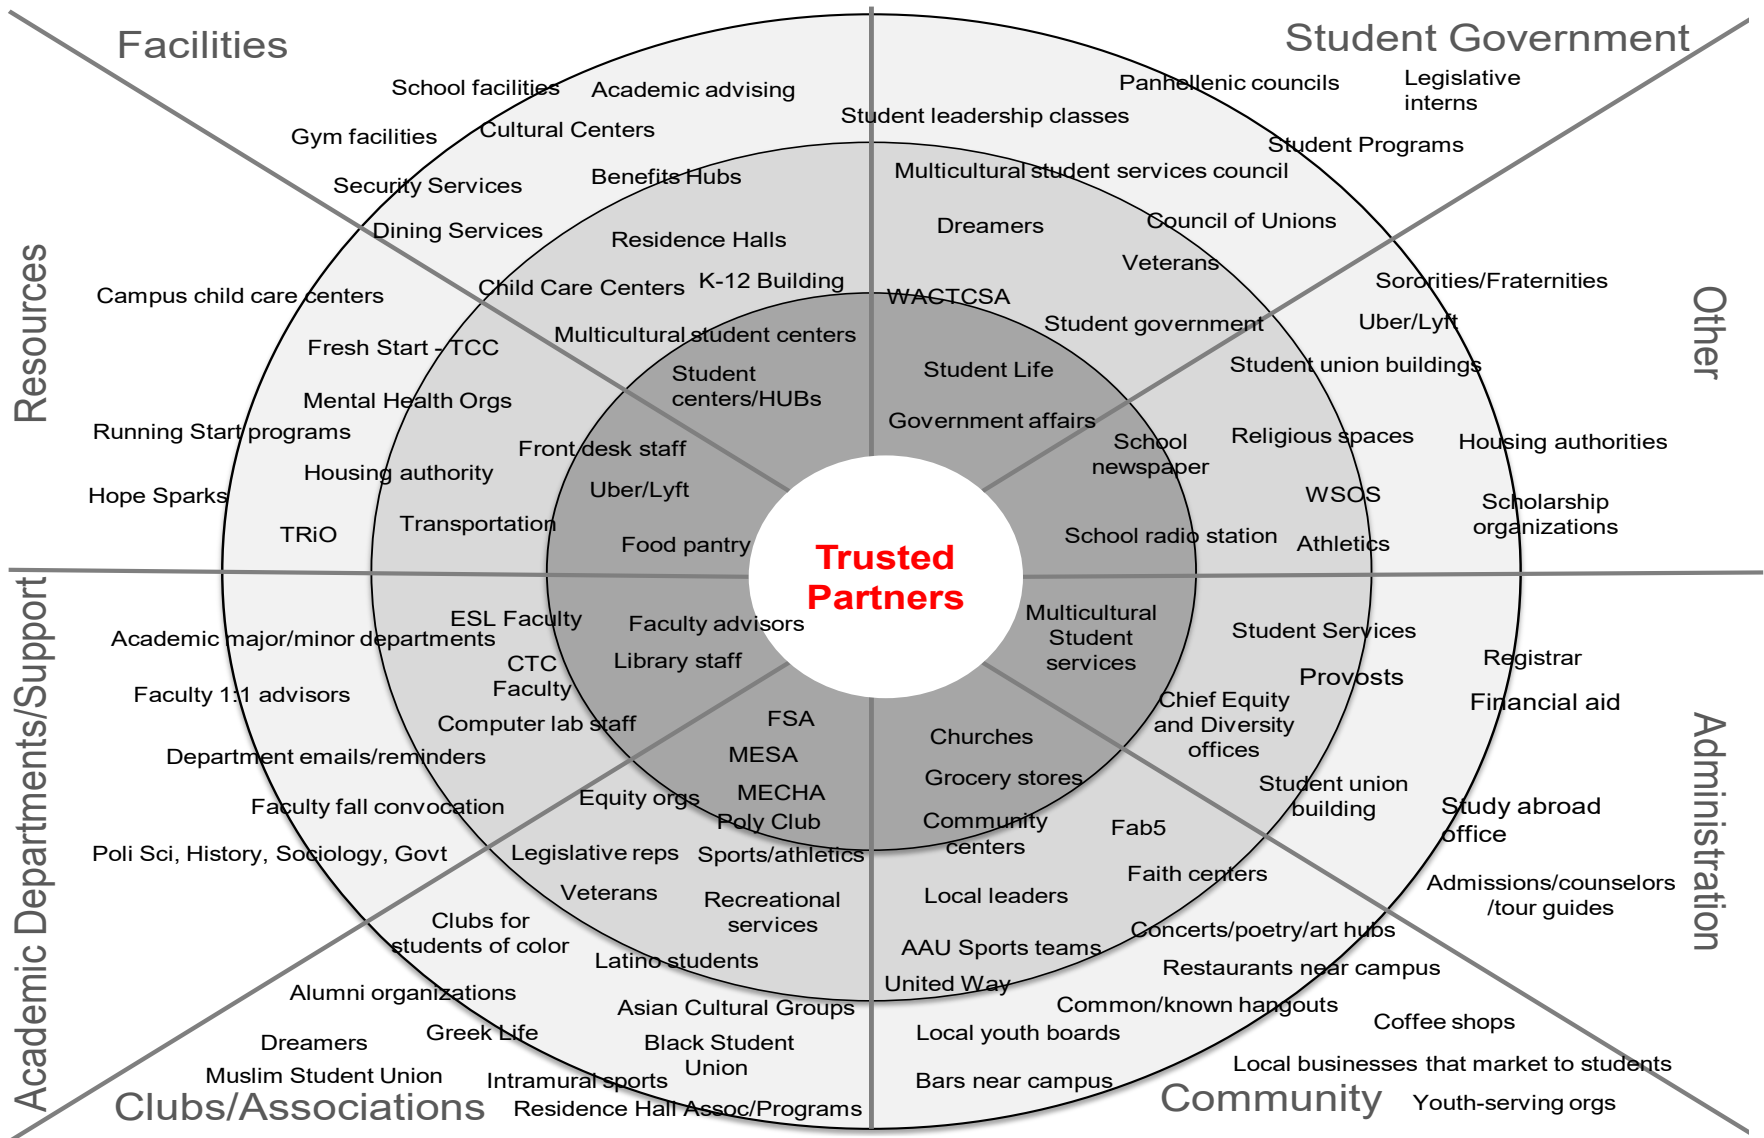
Facilities

Student Government

School facilities
Academic advising
Gym facilities
Cultural Centers
Security Services
Benefits Hubs
Dining Services
Residence Halls
Child Care Centers
K-12 Building
Multicultural student centers
Student centers/HUBs
Front desk staff
Uber/Lyft
Food pantry
Transportation

Panhellenic councils
Legislative interns
Student leadership classes
Student Programs
Multicultural student services council
Dreamers
Council of Unions
Veterans
WACTCSA
Student government
Student Life
Government affairs
School newspaper
School radio station

Resources

Campus child care centers
Fresh Start - TCC
Mental Health Orgs
Running Start programs
Housing authority
Hope Sparks
TRiO

Other

Sororities/Fraternities
Uber/Lyft
Student union buildings
Religious spaces
Housing authorities
WSOS
Scholarship organizations
Athletics

Trusted Partners

Academic Departments/Support

ESL Faculty
Faculty advisors
Academic major/minor departments
CTC Faculty
Library staff
Faculty 1:1 advisors
Computer lab staff
Department emails/reminders
Faculty fall convocation
Poli Sci, History, Sociology, Govt

Administration

Multicultural Student services
Student Services
Registrar
Provosts
Financial aid
Chief Equity and Diversity offices
Student union building
Study abroad office
Admissions/counselors /tour guides

FSA
MESA
Equity orgs
MECHA
Poly Club
Legislative reps
Sports/athletics
Veterans
Recreational services
Clubs for students of color
Latino students
Alumni organizations
Asian Cultural Groups
Dreamers
Greek Life
Black Student Union
Muslim Student Union
Intramural sports
Residence Hall Assoc/Programs

Clubs/Associations

Churches
Grocery stores
Community centers
Fab5
Faith centers
Local leaders
Concerts/poetry/art hubs
AAU Sports teams
Restaurants near campus
United Way
Common/known hangouts
Coffee shops
Local youth boards
Local businesses that market to students
Bars near campus
Youth-serving orgs

Community